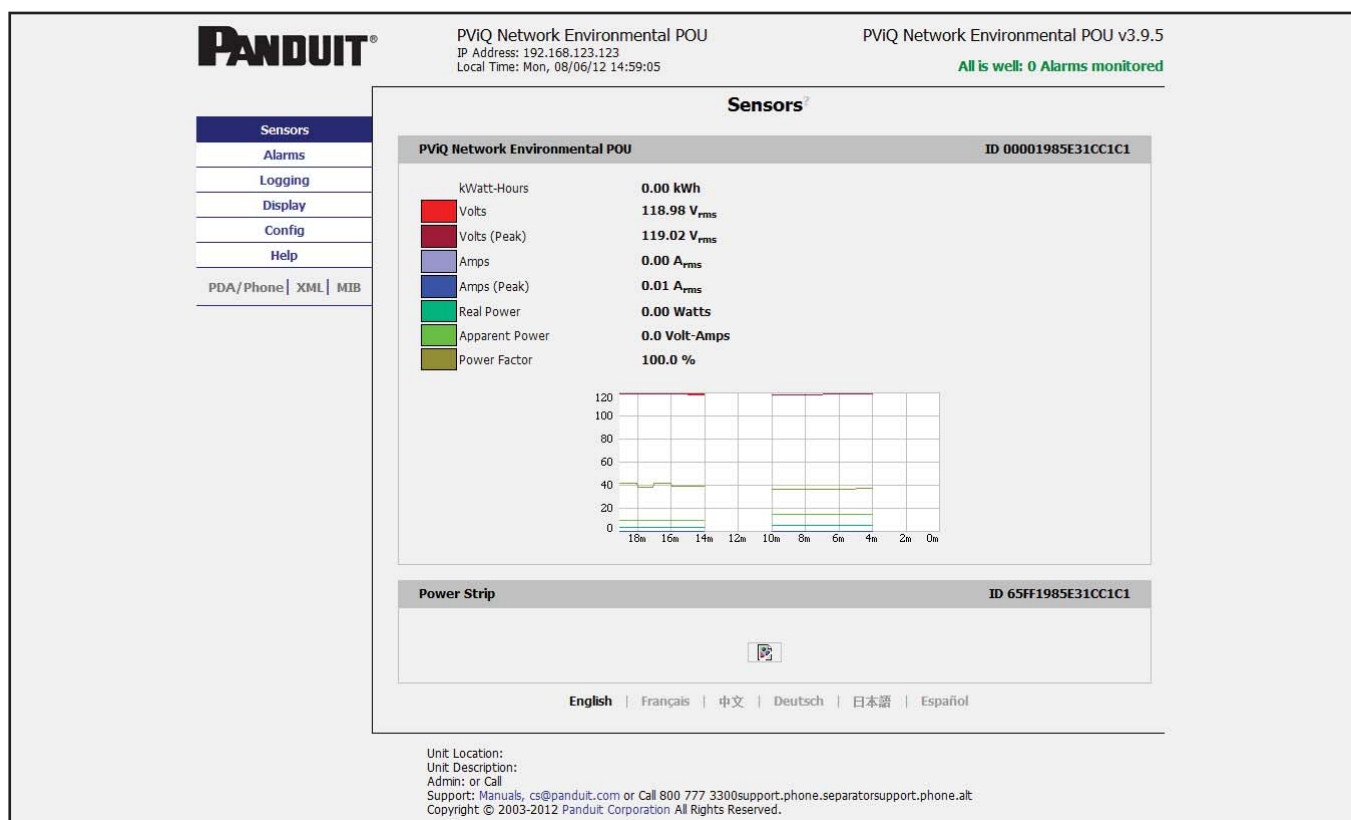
PANDUIT®

PViQ Network Environmental POU
IP Address: 192.168.123.123
Local Time: Mon, 08/06/12 14:59:05

PViQ Network Environmental POU v3.9.5
All is well: 0 Alarms monitored

Sensors?

Sensors
Alarms
Logging
Display
Config
Help
PDA/Phone | XML | MIB

PViQ Network Environmental POU ID 00001985E31CC1C1

| | |
|---|---|
| kWatt-Hours | 0.00 kWh |
| Volts | 118.98 $V_{rms}$ |
| Volts (Peak) | 119.02 $V_{rms}$ |
| Amps | 0.00 $A_{rms}$ |
| Amps (Peak) | 0.01 $A_{rms}$ |
| Real Power | 0.00 Watts |
| Apparent Power | 0.0 Volt-Amps |
| Power Factor | 100.0 % |

120
100
80
60
40
20
0
18m 16m 14m 12m 10m 8m 6m 4m 2m 0m

Power Strip ID 65FF1985E31CC1C1

English | Français | 中文 | Deutsch | 日本語 | Español

Unit Location:
Unit Description:
Admin: or Call
Support: Manuals, cs@panduit.com or Call 800 777 3300support.phone.separatorsupport.phone.alt
Copyright © 2003-2012 Panduit Corporation All Rights Reserved.